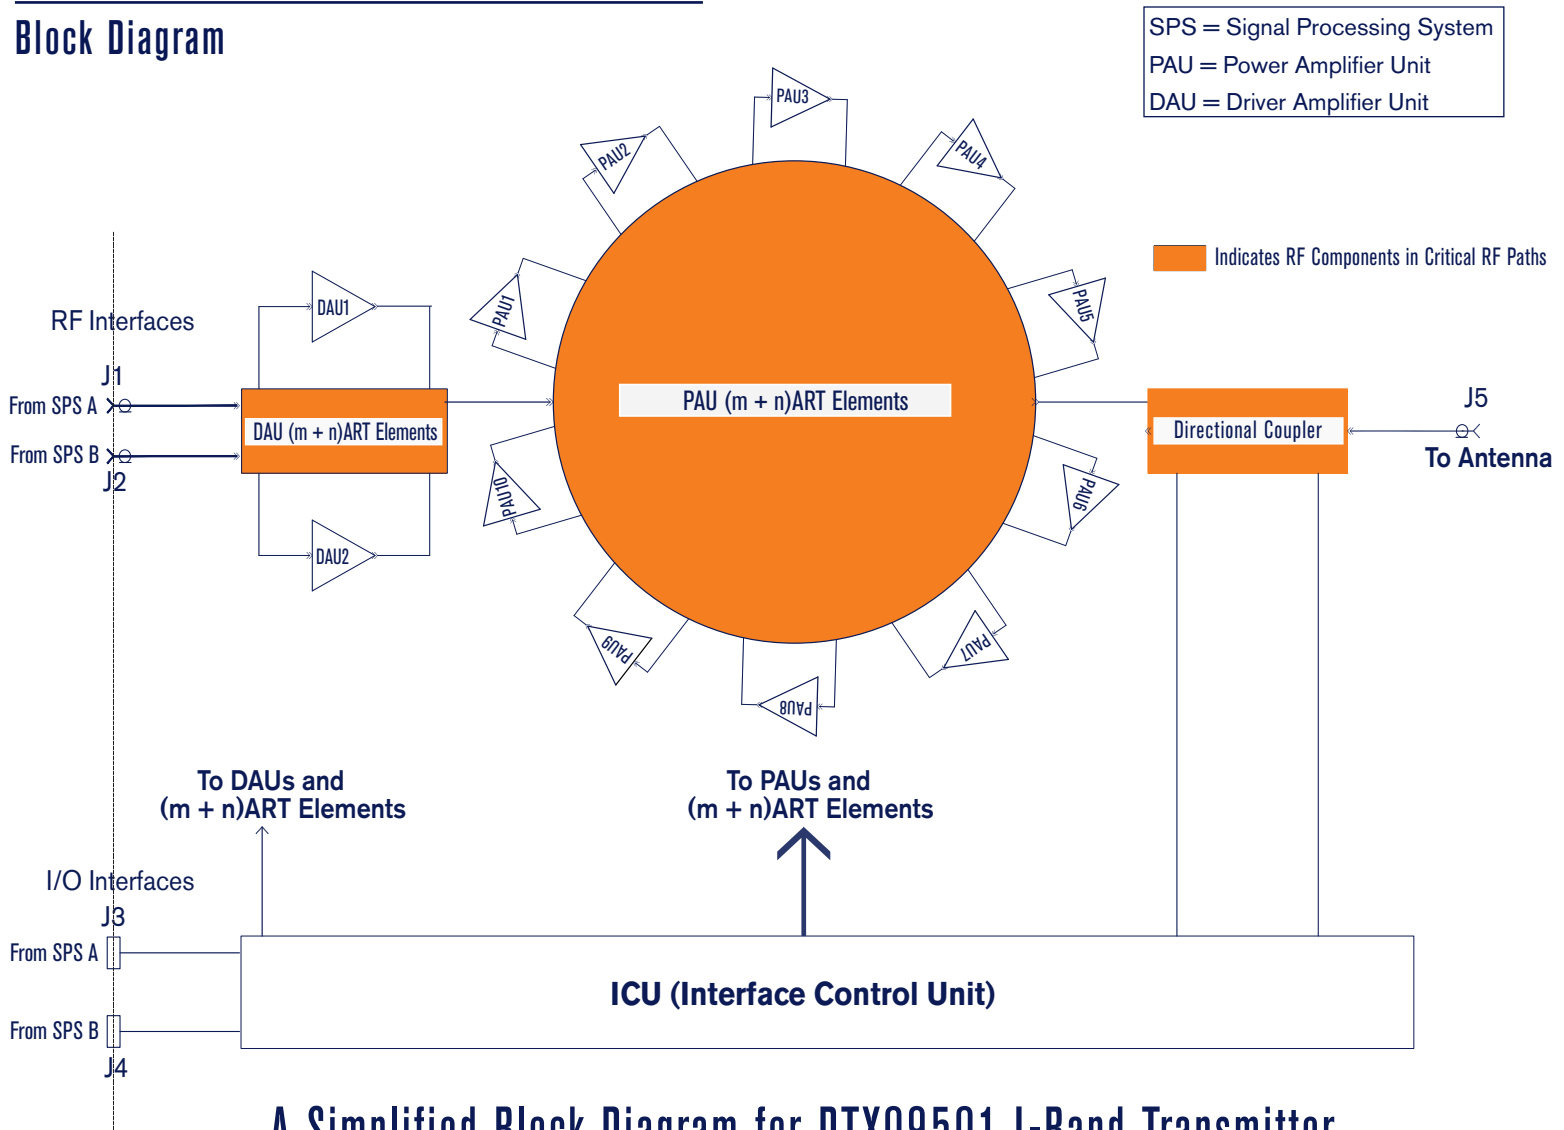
Block Diagram

SPS = Signal Processing System
PAU = Power Amplifier Unit
DAU = Driver Amplifier Unit

Indicates RF Components in Critical RF Paths

RF Interfaces

J1

From SPS A

From SPS B

J2

DAU1

DAU (m + n)ART Elements

DAU2

PAU1

PAU2

PAU3

PAU4

PAU5

PAU6

PAU7

PAU8

PAU9

PAU10

PAU (m + n)ART Elements

Directional Coupler

J5

To Antenna

To DAUs and (m + n)ART Elements

To PAUs and (m + n)ART Elements

I/O Interfaces

J3

From SPS A

From SPS B

J4

ICU (Interface Control Unit)

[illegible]